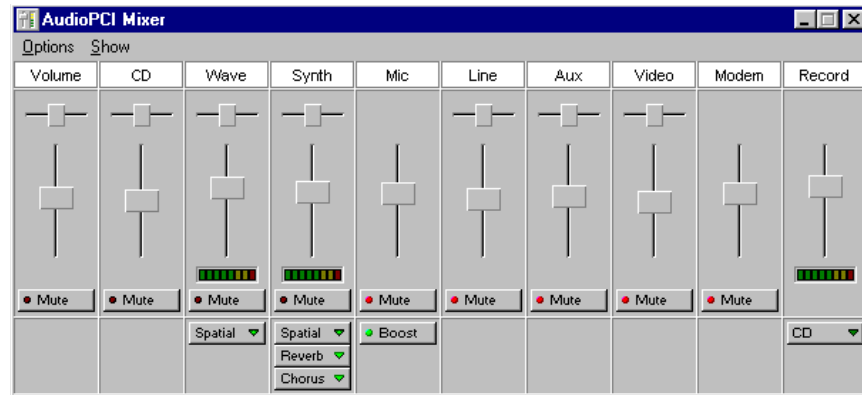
AudioPCI Mixer

Options Show

| Volume | CD | Wave | Synth | Mic | Line | Aux | Video | Modem | Record |
|---|---|---|---|---|---|---|---|---|---|
| Mute | Mute | Mute | Mute | Mute | Mute | Mute | Mute | Mute | |
| | | Spatial | Spatial | Boost | | | | | CD |
| | | | Reverb | | | | | | |
| | | | Chorus | | | | | | |